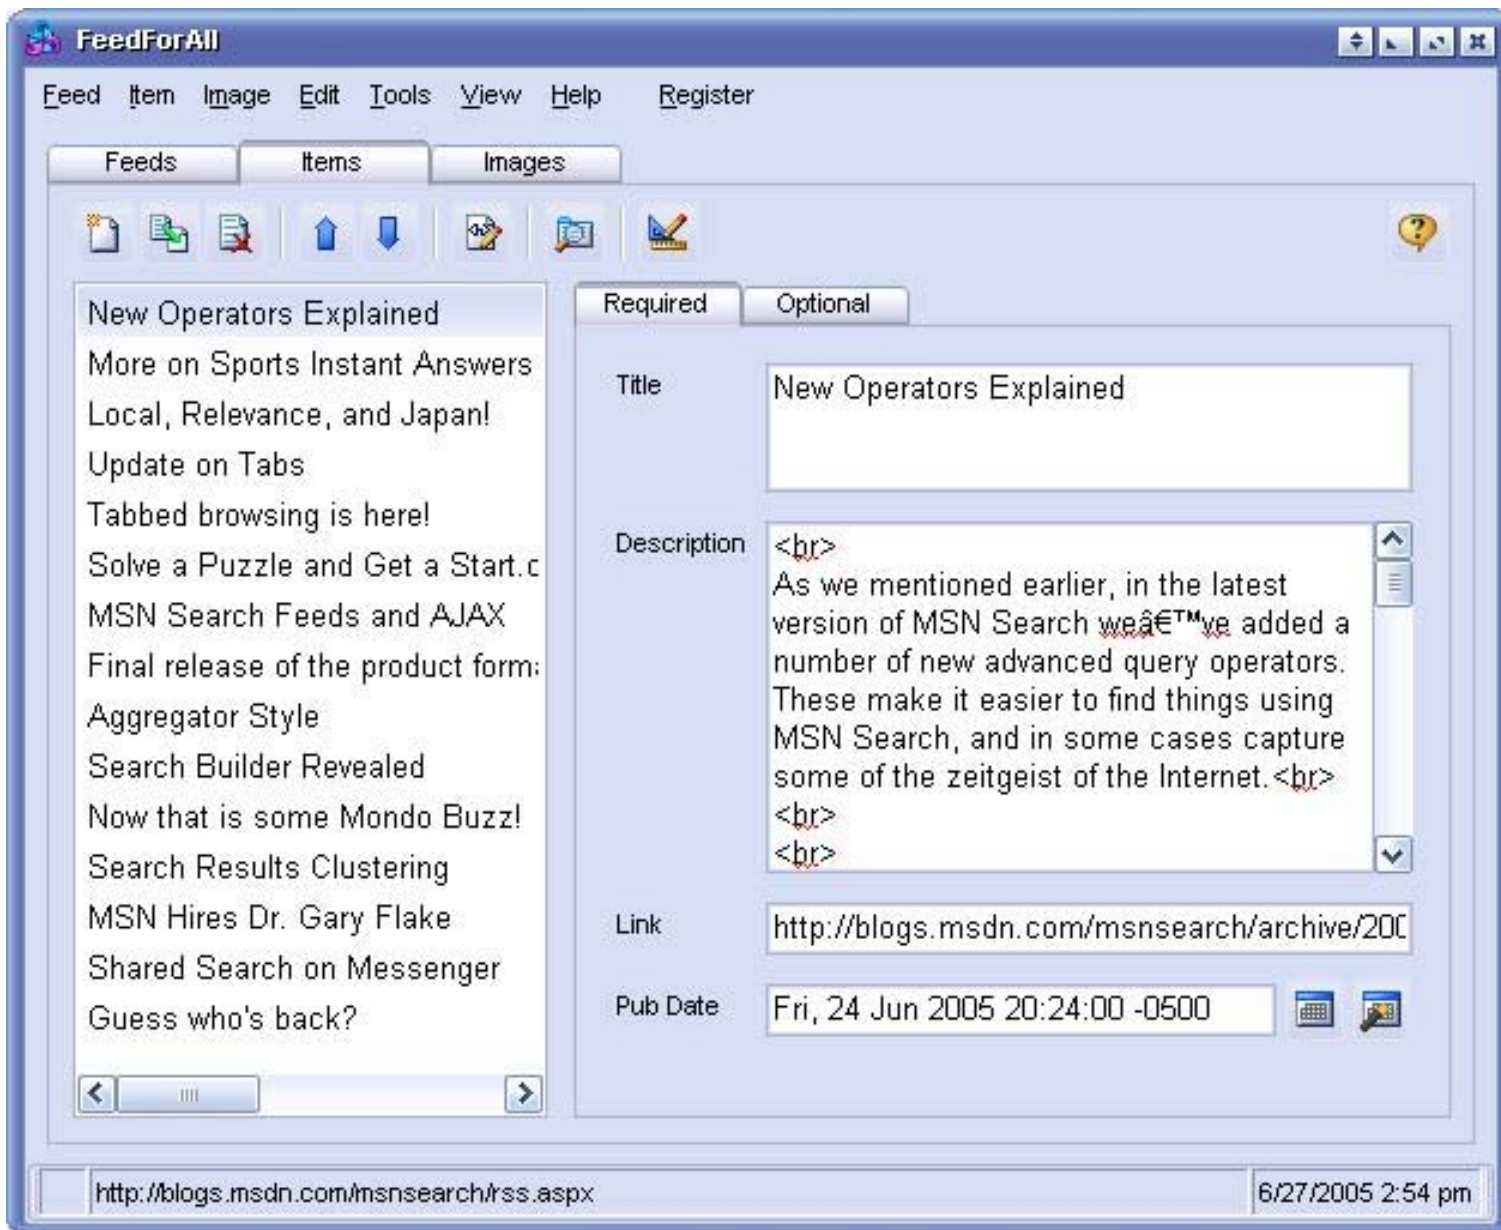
FeedForAll

Feed Item Image Edit Tools View Help Register

Feeds Items Images

New Operators Explained
More on Sports Instant Answers
Local, Relevance, and Japan!
Update on Tabs
Tabbed browsing is here!
Solve a Puzzle and Get a Start.c
MSN Search Feeds and AJAX
Final release of the product form:
Aggregator Style
Search Builder Revealed
Now that is some Mondo Buzz!
Search Results Clustering
MSN Hires Dr. Gary Flake
Shared Search on Messenger
Guess who's back?

Required Optional

Title
New Operators Explained

Description
<br>
As we mentioned earlier, in the latest version of MSN Search weâ€™ve added a number of new advanced query operators. These make it easier to find things using MSN Search, and in some cases capture some of the zeitgeist of the Internet.<br>
<br>
<br>

Link
http://blogs.msdn.com/msnsearch/archive/20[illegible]

Pub Date
Fri, 24 Jun 2005 20:24:00 -0500

http://blogs.msdn.com/msnsearch/rss.aspx

6/27/2005 2:54 pm